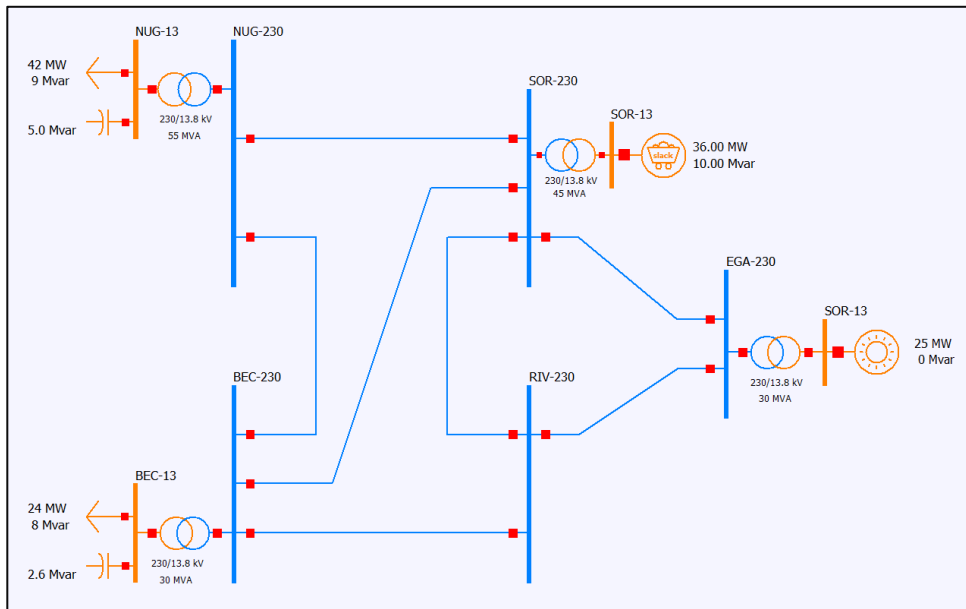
NUG-13

NUG-230

42 MW
9 Mvar

5.0 Mvar

230/13.8 kV
55 MVA

SOR-230

SOR-13

slack

36.00 MW
10.00 Mvar

230/13.8 kV
45 MVA

EGA-230

SOR-13

25 MW
0 Mvar

230/13.8 kV
30 MVA

BEC-230

RIV-230

BEC-13

24 MW
8 Mvar

2.6 Mvar

230/13.8 kV
30 MVA